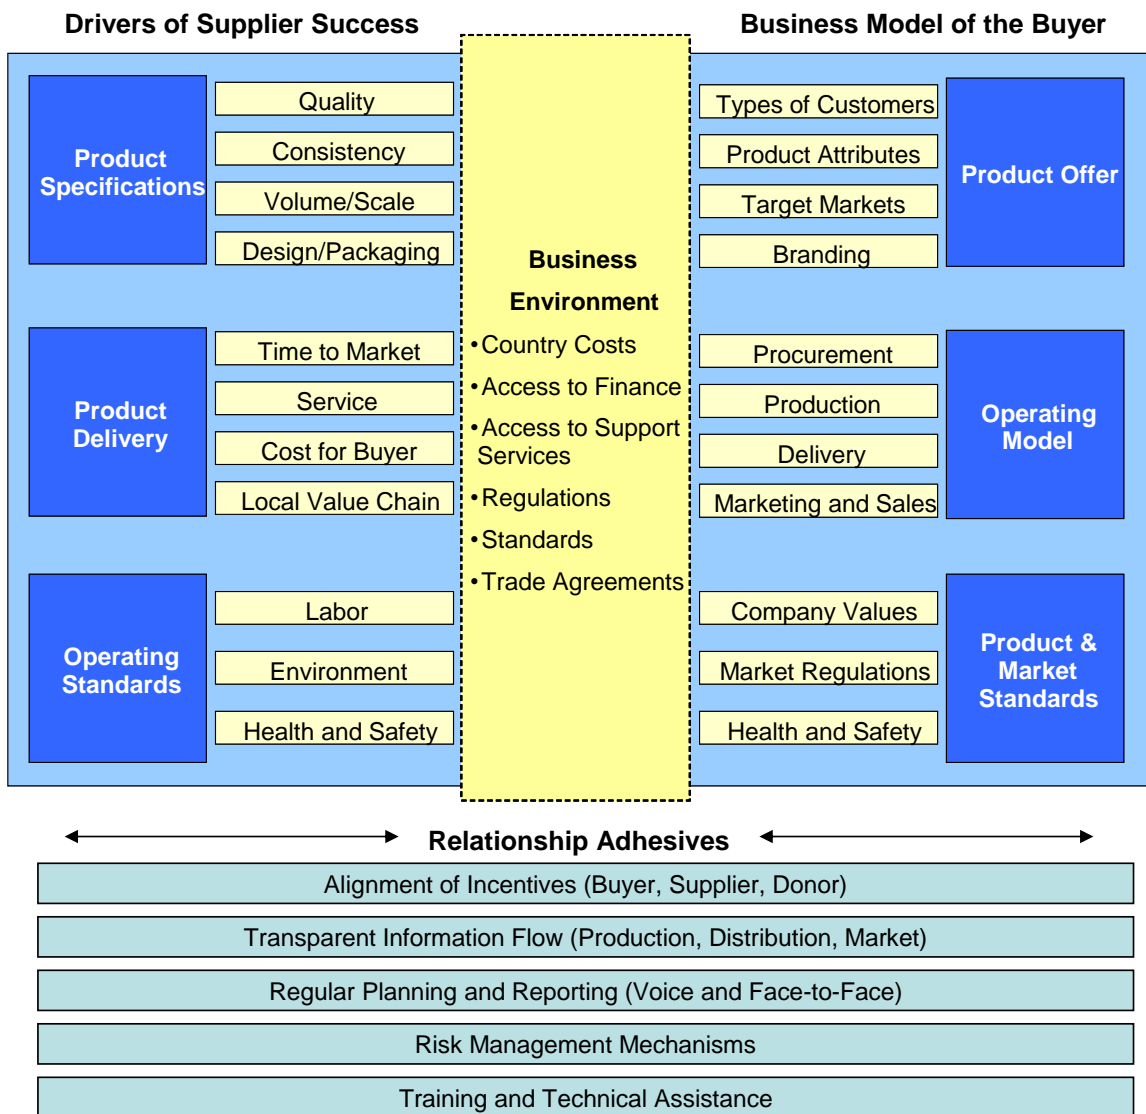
Drivers of Supplier Success

Business Model of the Buyer

Product Specifications

Quality

Consistency

Volume/Scale

Design/Packaging

Product Delivery

Time to Market

Service

Cost for Buyer

Local Value Chain

Operating Standards

Labor

Environment

Health and Safety

Business Environment

• Country Costs
• Access to Finance
• Access to Support Services
• Regulations
• Standards
• Trade Agreements

Types of Customers

Product Attributes

Target Markets

Branding

Product Offer

Procurement

Production

Delivery

Marketing and Sales

Operating Model

Company Values

Market Regulations

Health and Safety

Product & Market Standards

Relationship Adhesives

Alignment of Incentives (Buyer, Supplier, Donor)

Transparent Information Flow (Production, Distribution, Market)

Regular Planning and Reporting (Voice and Face-to-Face)

Risk Management Mechanisms

Training and Technical Assistance